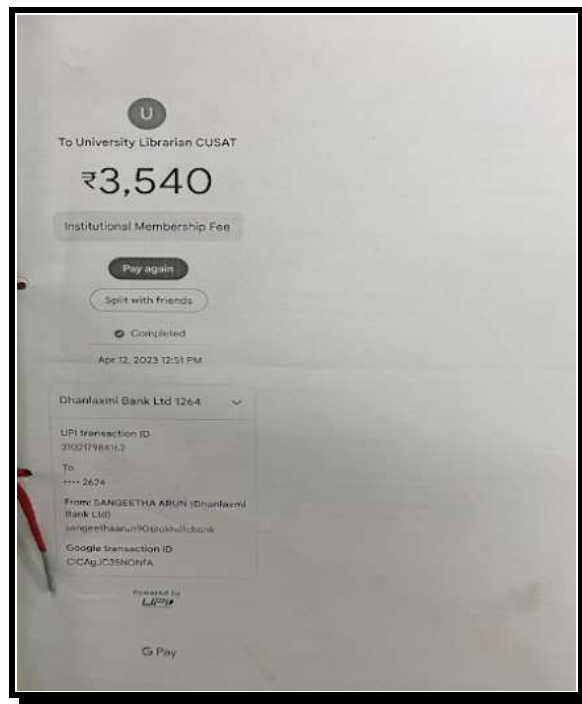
U

To University Librarian CUSAT

₹3,540

Institutional Membership Fee

Pay again

Split with friends

Completed

Apr 12, 2023 12:51 PM

Dhanlaxmi Bank Ltd 1264

UPI transaction ID
310217984163

To
•••• 2624

From: SANGEETHA ARUN (Dhanlaxmi Bank Ltd)
sangeethaarun@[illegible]

Google transaction ID
CICAgJC3SNONFA

Powered by
UPI

G Pay